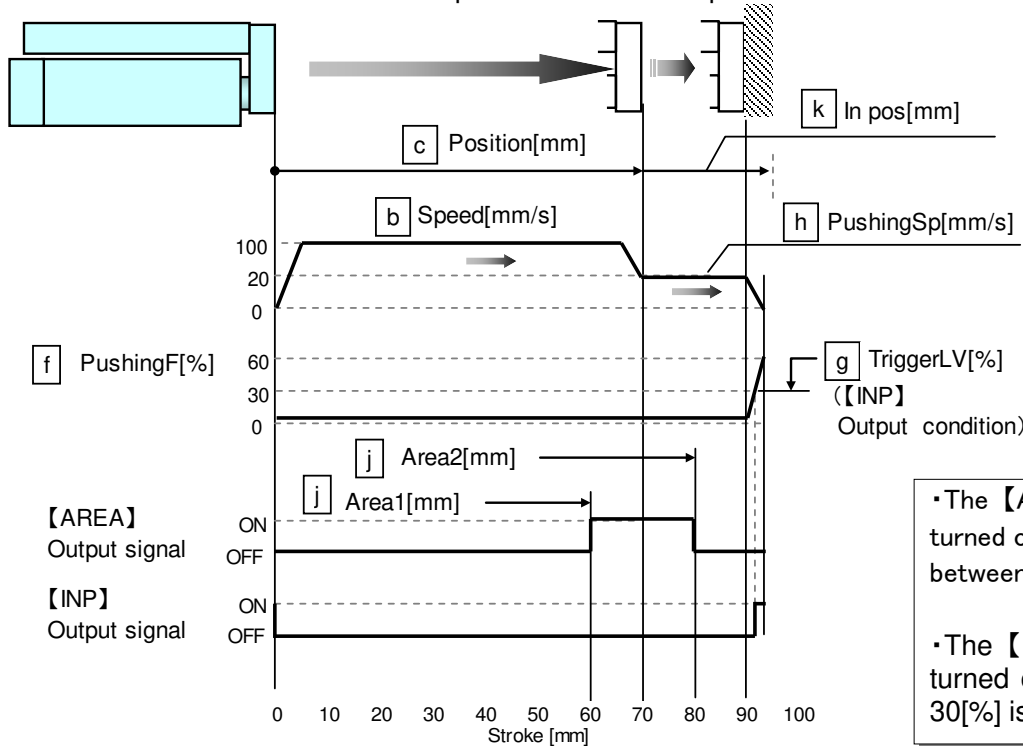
k In pos[mm]

c Position[mm]

b Speed[mm/s]

h PushingSp[mm/s]

100
20
0

f PushingF[%]

60
30
0

g TriggerLV[%]
(【INP】 Output condition)

j Area2[mm]

j Area1[mm]

【AREA】 Output signal

ON
OFF

【INP】 Output signal

ON
OFF

・The【A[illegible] turned o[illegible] between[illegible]

・The【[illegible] turned o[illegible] 30[%] is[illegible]

0 10 20 30 40 50 60 70 80 90 100
Stroke [mm]